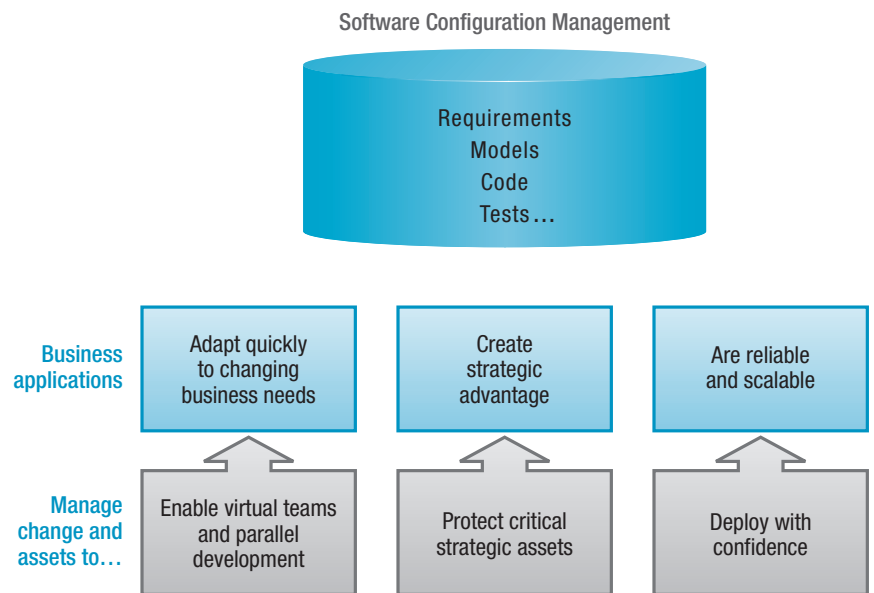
Software Configuration Management

Requirements
Models
Code
Tests...

Business applications

Adapt quickly to changing business needs

Create strategic advantage

Are reliable and scalable

Manage change and assets to...

Enable virtual teams and parallel development

Protect critical strategic assets

Deploy with confidence